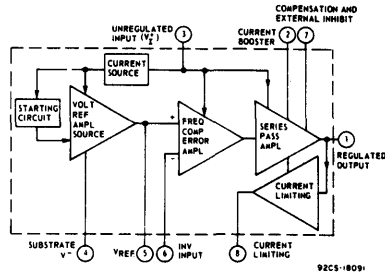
UNREGULATED INPUT ($V_I^+$)
3
COMPENSATION AND EXTERNAL INHIBIT
CURRENT BOOSTER
2
7
CURRENT SOURCE
STARTING CIRCUIT
VOLT REF AMPL SOURCE
+
-
FREQ COMP ERROR AMPL
SERIES PASS AMPL
1
REGULATED OUTPUT
CURRENT LIMITING
SUBSTRATE $V^-$
4
VREF
5
6
INV INPUT
8
CURRENT LIMITING
92CS-18091